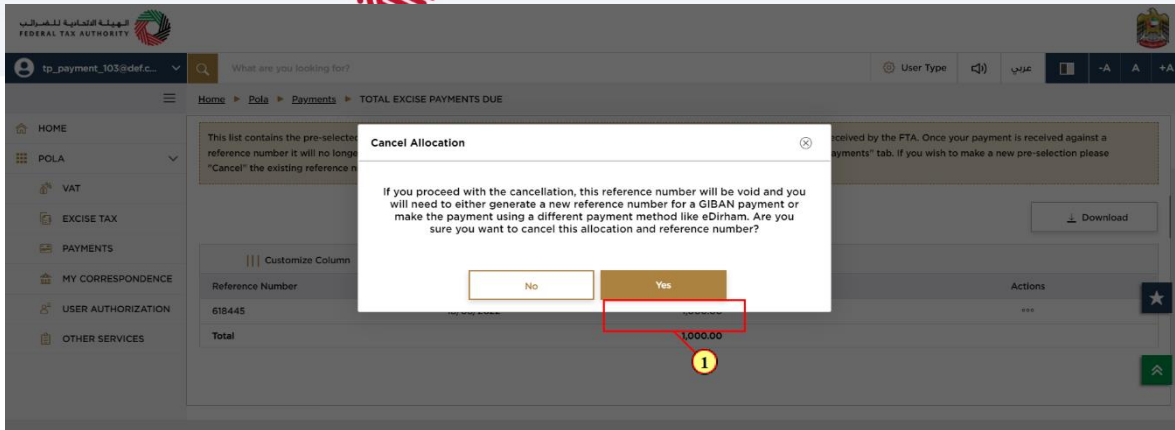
الهيئة الاتحادية للضرائب
FEDERAL TAX AUTHORITY

tp_payment_103@def.c...

What are you looking for?

User Type

عربي

-A A +A

Home ▸ Pola ▸ Payments ▸ TOTAL EXCISE PAYMENTS DUE

HOME

POLA

VAT

EXCISE TAX

PAYMENTS

MY CORRESPONDENCE

USER AUTHORIZATION

OTHER SERVICES

This list contains the pre-selected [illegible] received by the FTA. Once your payment is received against a reference number it will no longe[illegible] ayments" tab. If you wish to make a new pre-selection please "Cancel" the existing reference n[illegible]

Download

Customize Column

| Reference Number | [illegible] | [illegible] | Actions |
|---|---|---|---|
| 618445 | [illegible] | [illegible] | ... |
| Total | | 1,000.00 | |

Cancel Allocation

If you proceed with the cancellation, this reference number will be void and you will need to either generate a new reference number for a GIBAN payment or make the payment using a different payment method like eDirham. Are you sure you want to cancel this allocation and reference number?

No

Yes

1